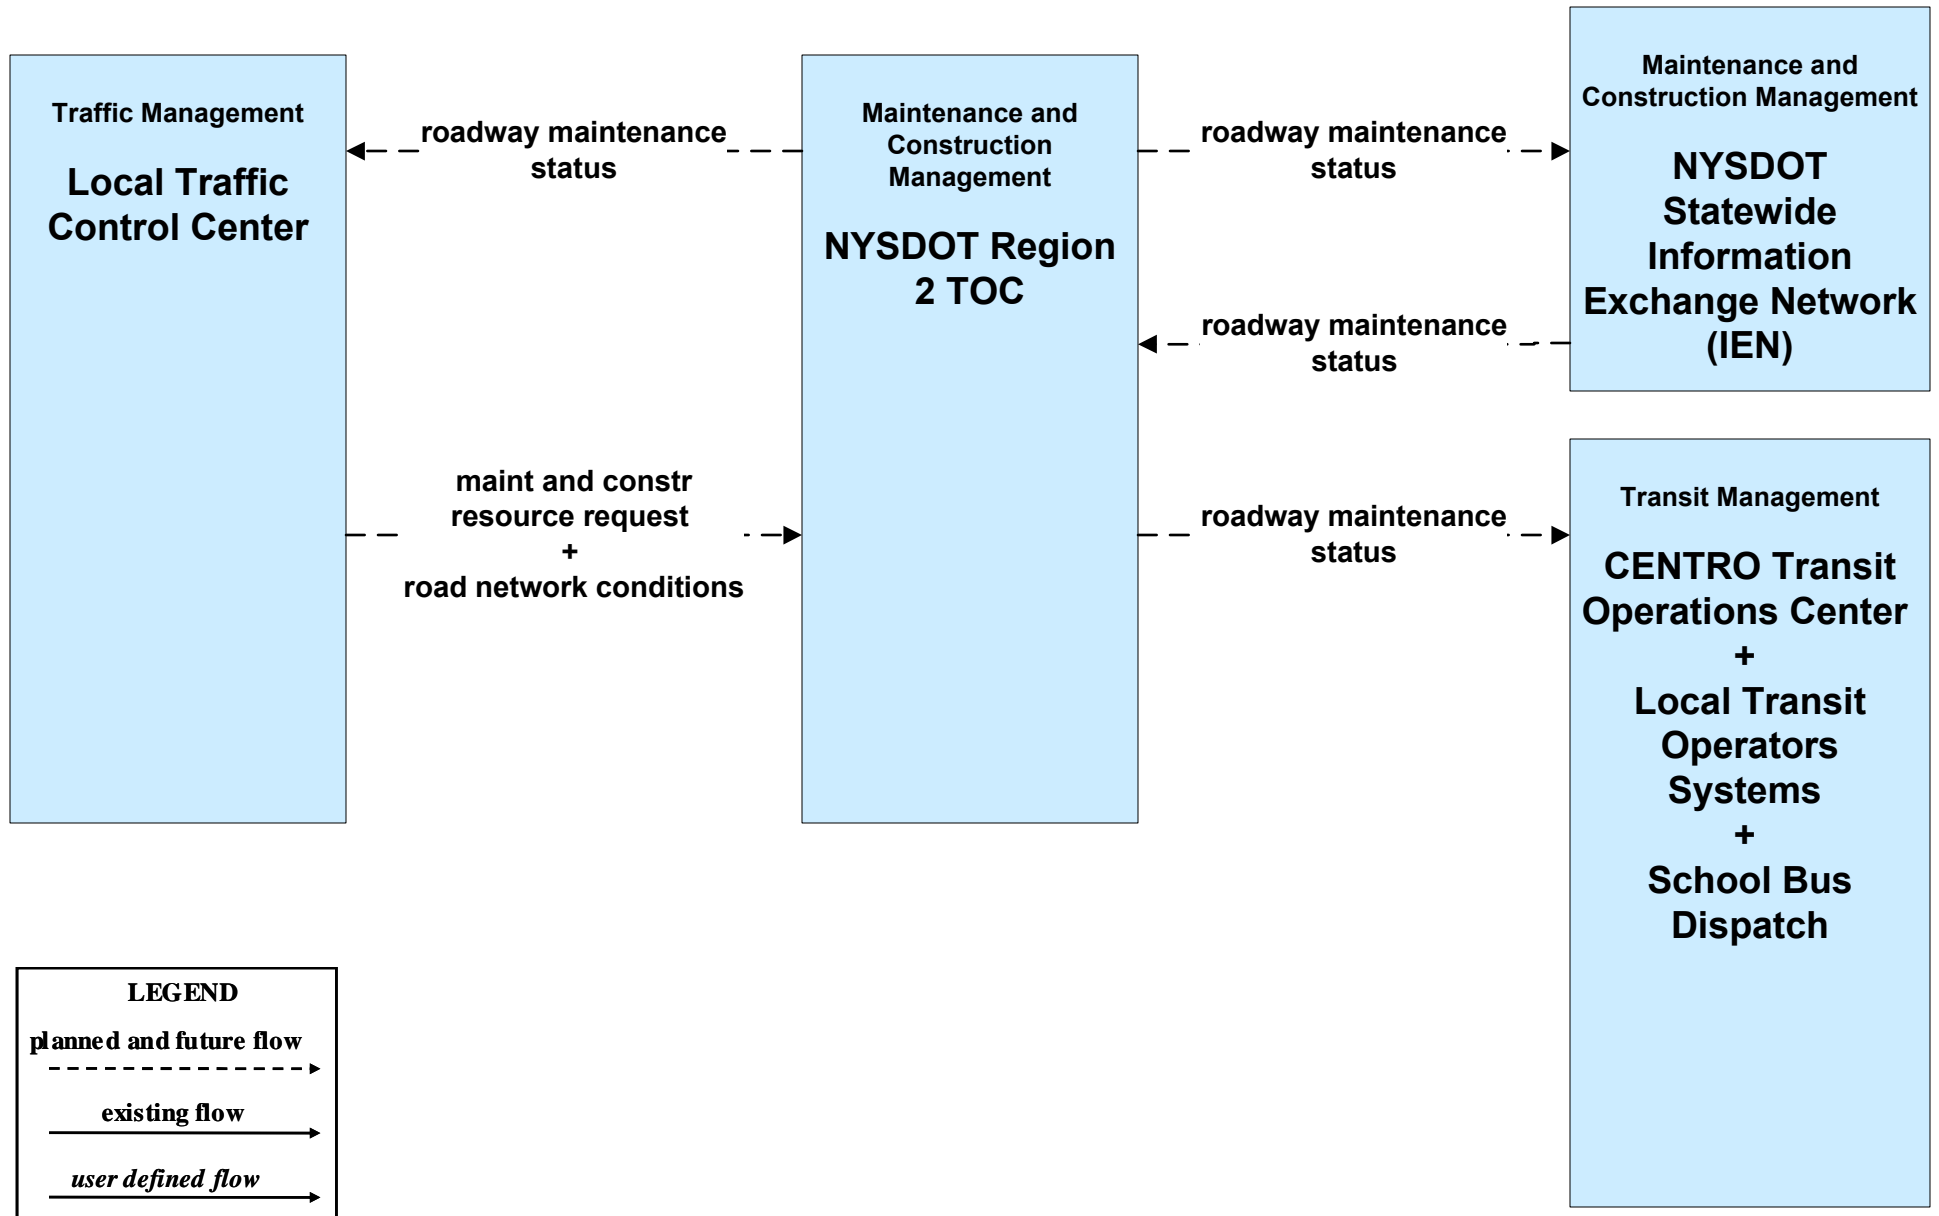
Traffic Management

Local Traffic Control Center

roadway maintenance status

Maintenance and Construction Management

NYSDOT Region 2 TOC

roadway maintenance status

Maintenance and Construction Management

NYSDOT Statewide Information Exchange Network (IEN)

roadway maintenance status

maint and constr resource request + road network conditions

roadway maintenance status

Transit Management

CENTRO Transit Operations Center + Local Transit Operators Systems + School Bus Dispatch

LEGEND

planned and future flow

existing flow

user defined flow